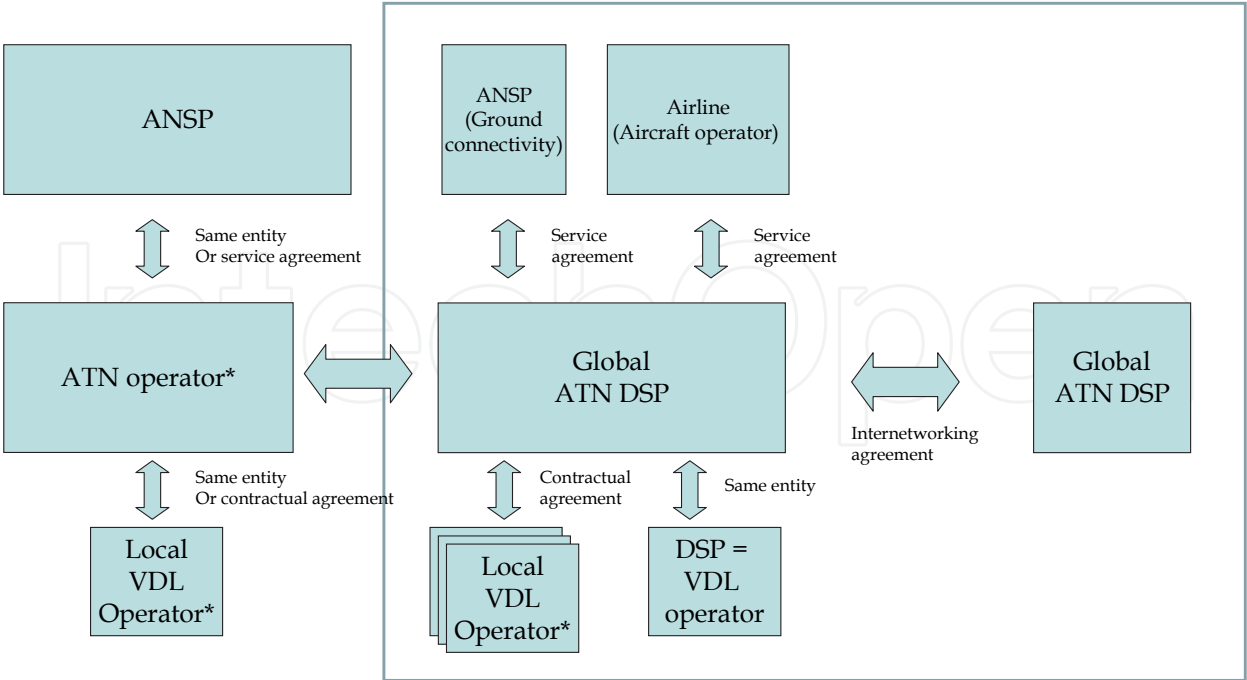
ANSP

Same entity
Or service agreement

ATN operator*

Same entity
Or contractual agreement

Local
VDL
Operator*

ANSP
(Ground connectivity)

Airline
(Aircraft operator)

Service agreement

Service agreement

Global
ATN DSP

Contractual agreement

Same entity

Local
VDL
Operator*

DSP =
VDL
operator

Internetworking agreement

Global
ATN DSP